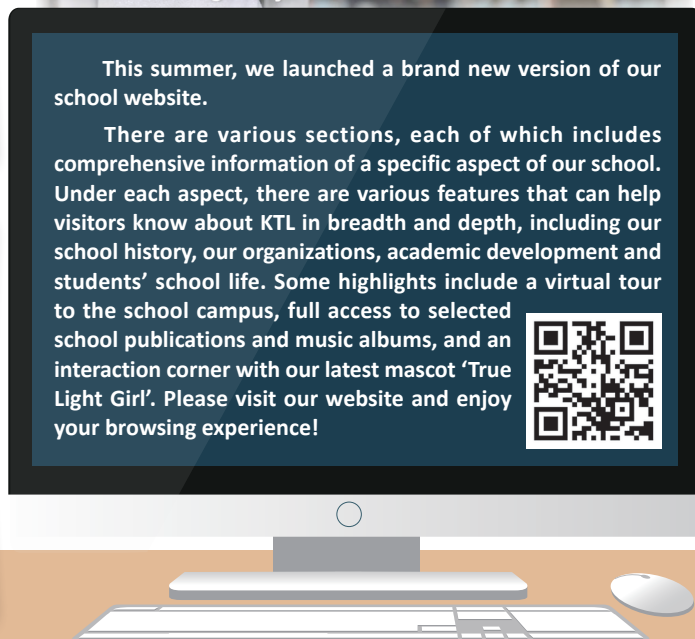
This summer, we launched a brand new version of our school website.

There are various sections, each of which includes comprehensive information of a specific aspect of our school. Under each aspect, there are various features that can help visitors know about KTL in breadth and depth, including our school history, our organizations, academic development and students' school life. Some highlights include a virtual tour to the school campus, full access to selected school publications and music albums, and an interaction corner with our latest mascot 'True Light Girl'. Please visit our website and enjoy your browsing experience!